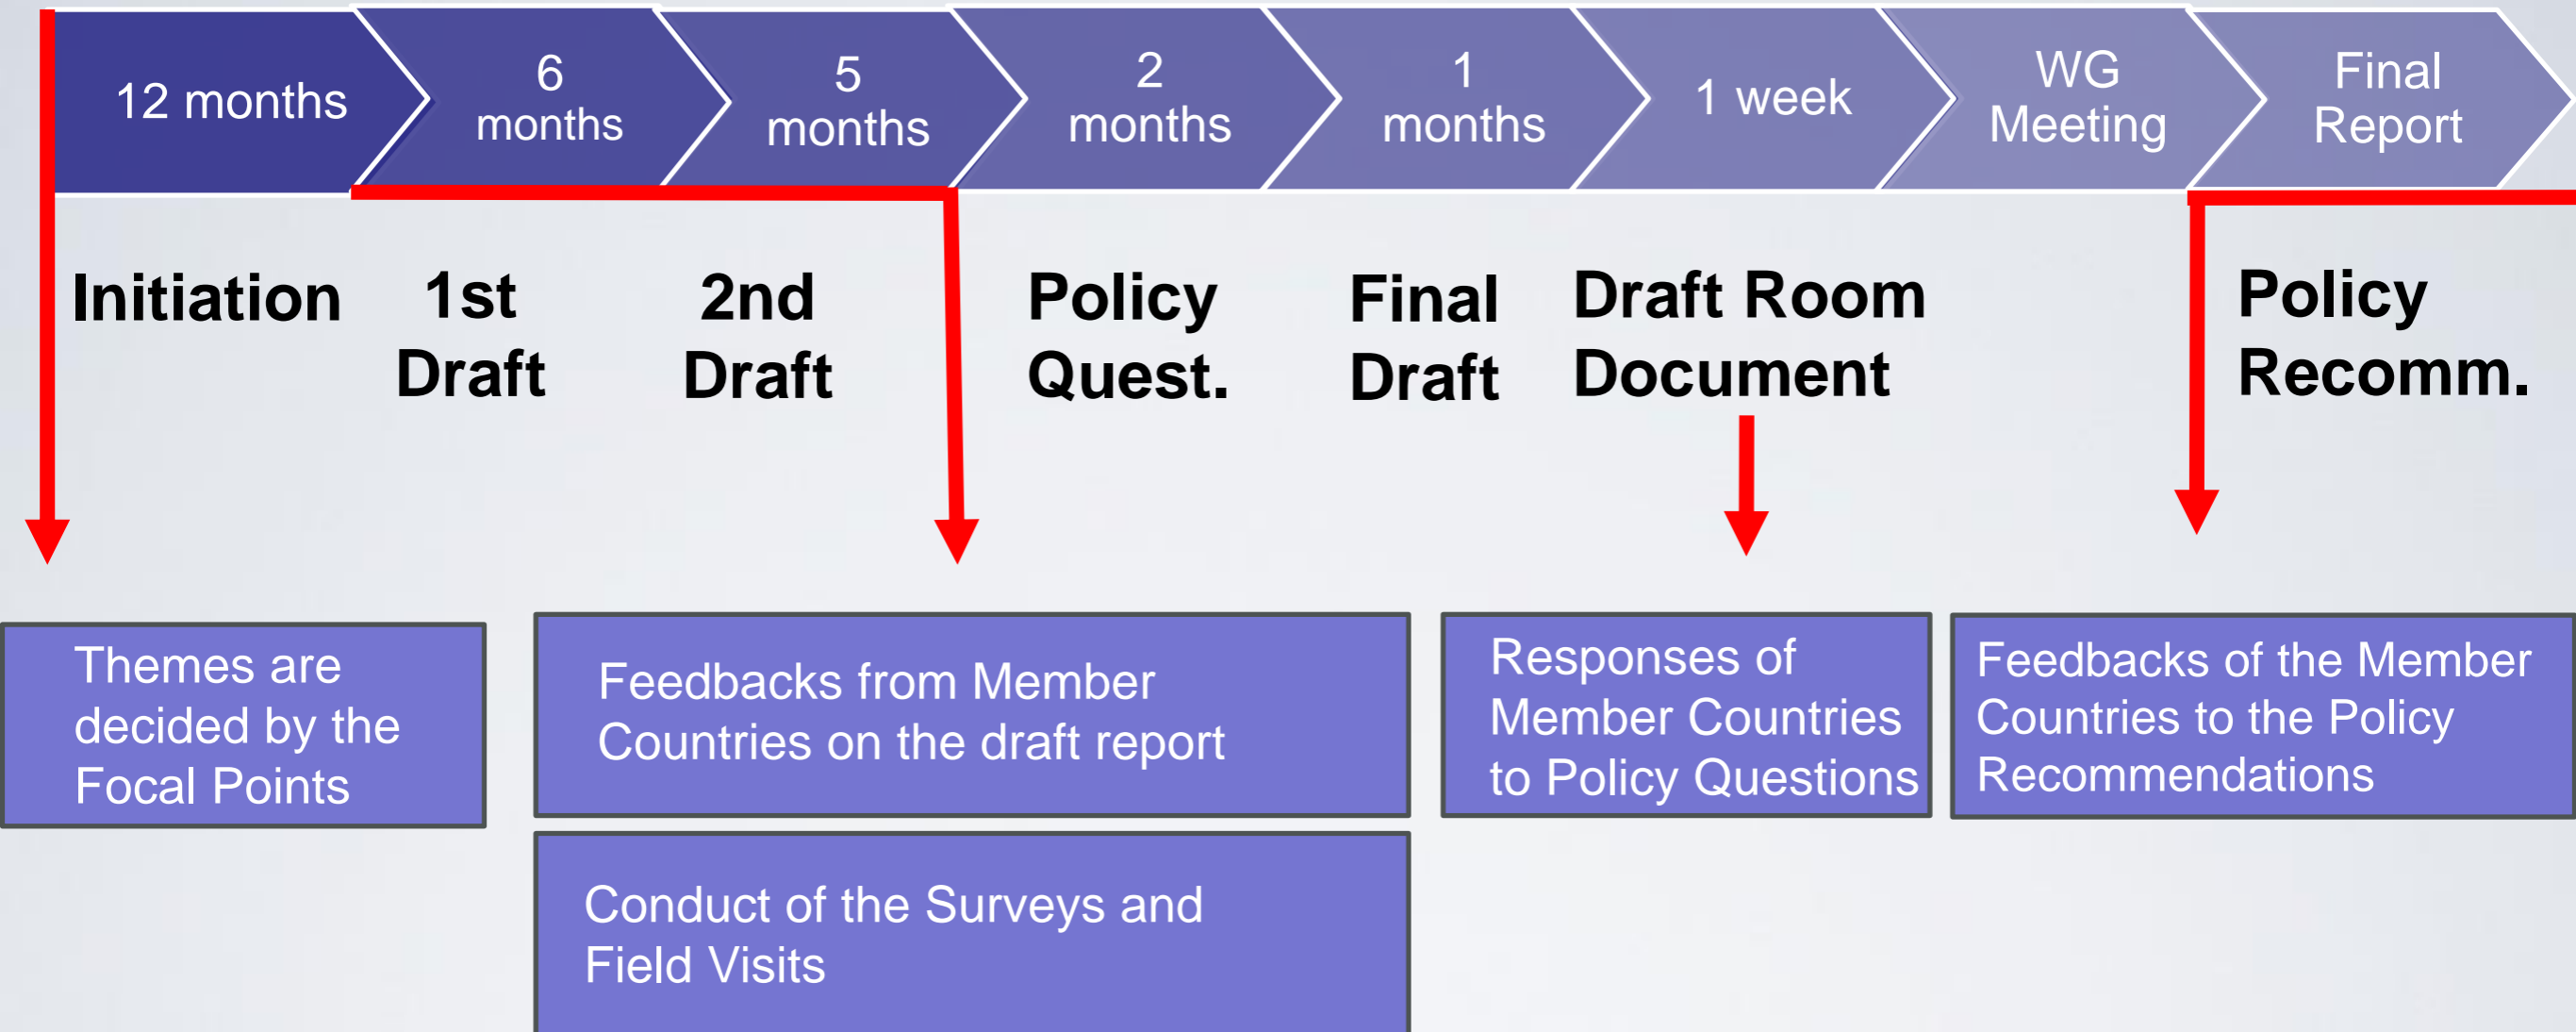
12 months

6 months

5 months

2 months

1 months

1 week

WG Meeting

Final Report

Initiation

1st Draft

2nd Draft

Policy Quest.

Final Draft

Draft Room Document

Policy Recomm.

Themes are decided by the Focal Points

Feedbacks from Member Countries on the draft report

Responses of Member Countries to Policy Questions

Feedbacks of the Member Countries to the Policy Recommendations

Conduct of the Surveys and Field Visits